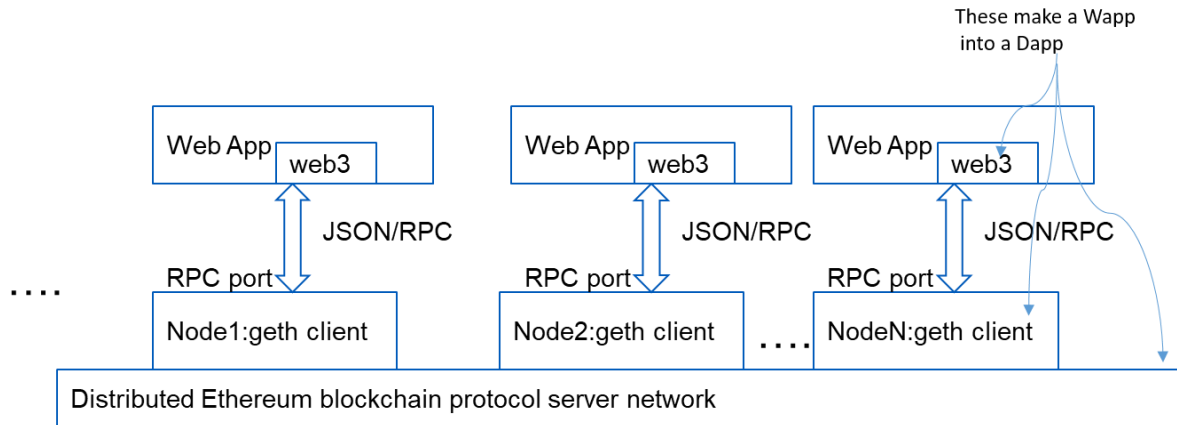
These make a Wapp into a Dapp

Web App
web3

JSON/RPC

RPC port

Node1:geth client

Web App
web3

JSON/RPC

RPC port

Node2:geth client

Web App
web3

JSON/RPC

RPC port

NodeN:geth client

....

....

Distributed Ethereum blockchain protocol server network